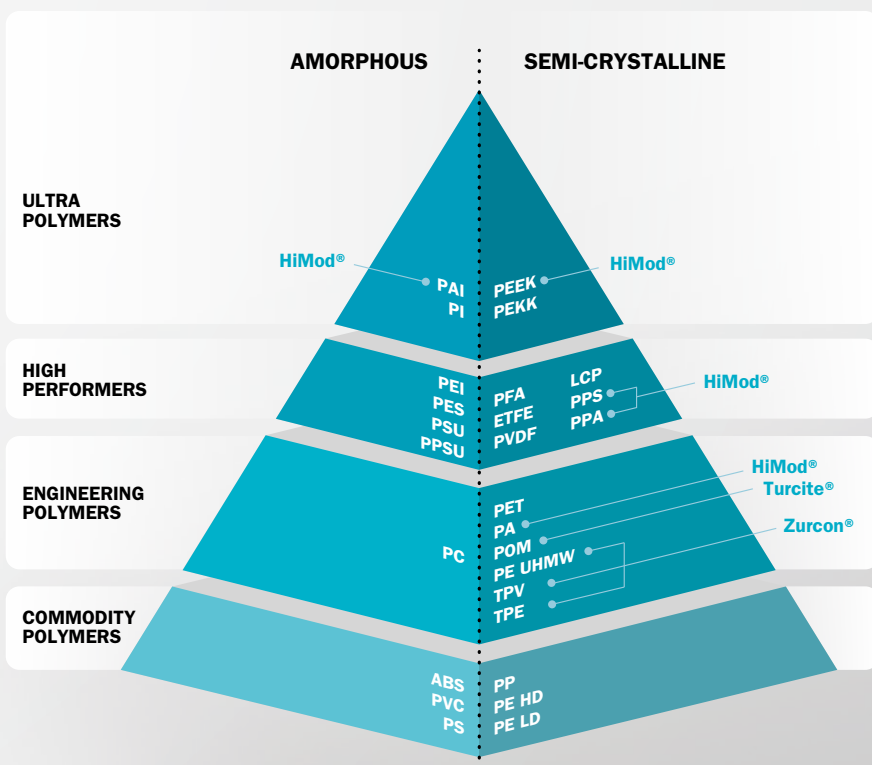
AMORPHOUS

SEMI-CRYSTALLINE

ULTRA POLYMERS

HiMod®

PAI
PI

PEEK
PEKK

HiMod®

HIGH PERFORMERS

PEI
PES
PSU
PPSU

PFA
ETFE
PVDF

LCP
PPS
PPA

HiMod®

ENGINEERING POLYMERS

HiMod®
Turcite®
Zurcon®

PC

PET
PA
POM
PE UHMW
TPV
TPE

COMMODITY POLYMERS

ABS
PVC
PS

PP
PE HD
PE LD